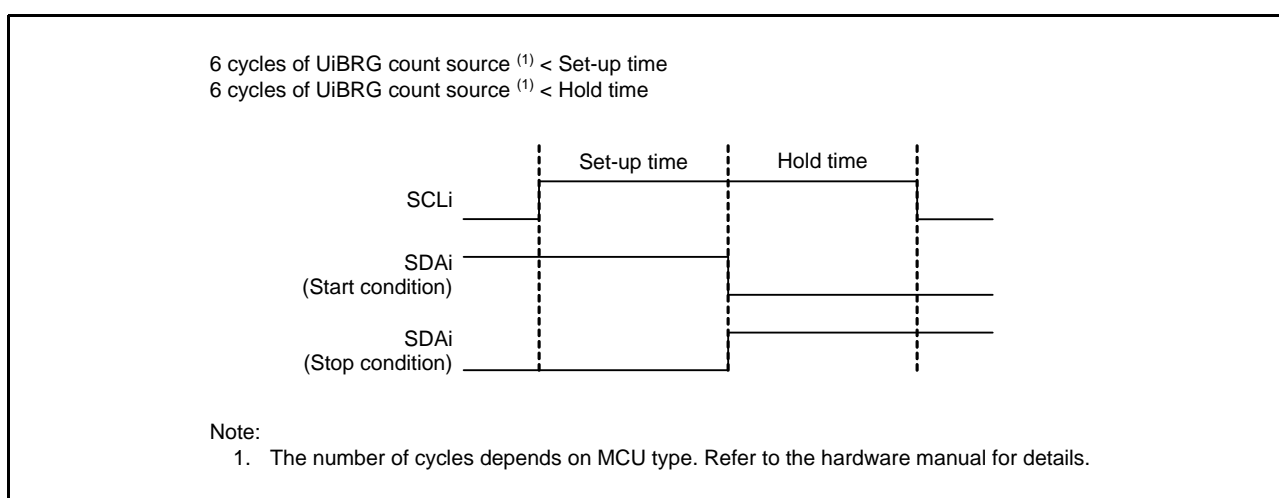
6 cycles of UiBRG count source $^{(1)}$ < Set-up time
6 cycles of UiBRG count source $^{(1)}$ < Hold time

Set-up time
Hold time

SCLi

SDAi
(Start condition)

SDAi
(Stop condition)

Note:
1. The number of cycles depends on MCU type. Refer to the hardware manual for details.